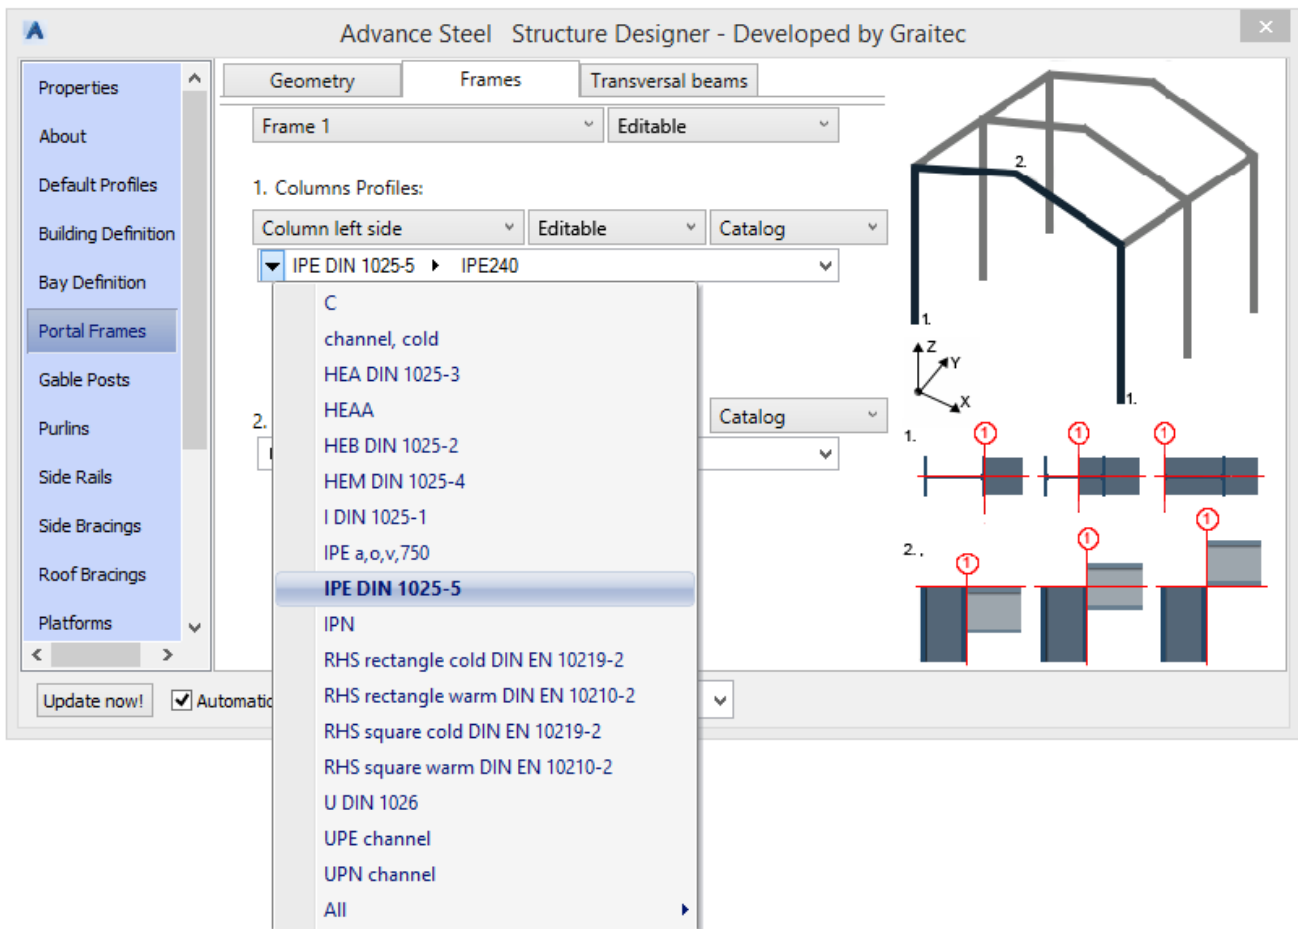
Advance Steel Structure Designer - Developed by Graitec

Properties
About
Default Profiles
Building Definition
Bay Definition
Portal Frames
Gable Posts
Purlins
Side Rails
Side Bracings
Roof Bracings
Platforms

Geometry
Frames
Transversal beams

Frame 1
Editable

1. Columns Profiles:

Column left side
Editable
Catalog

IPE DIN 1025-5 ▸ IPE240

C
channel, cold
HEA DIN 1025-3
HEAA
HEB DIN 1025-2
HEM DIN 1025-4
I DIN 1025-1
IPE a,o,v,750
IPE DIN 1025-5
IPN
RHS rectangle cold DIN EN 10219-2
RHS rectangle warm DIN EN 10210-2
RHS square cold DIN EN 10219-2
RHS square warm DIN EN 10210-2
U DIN 1026
UPE channel
UPN channel
All

2.
Catalog

Update now!
Automatic

2.
1.
1.
Z
Y
X
1.
1
1
1
2.
1
1
1